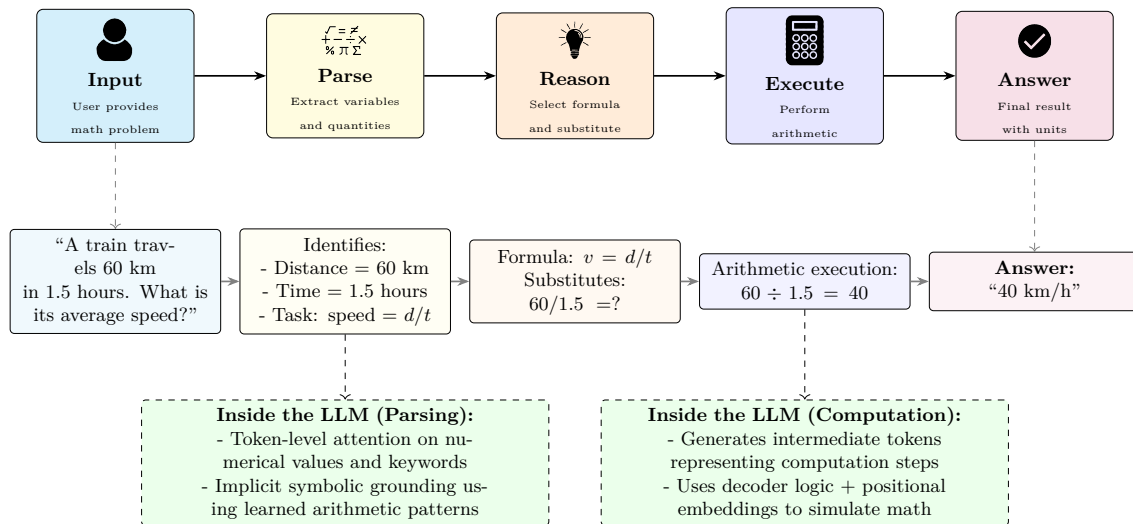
Input
User provides math problem

$\sqrt{\ }=\neq$ $+-\div\times$ $\%\ \pi\ \Sigma$

Parse
Extract variables and quantities

Reason
Select formula and substitute

Execute
Perform arithmetic

Answer
Final result with units

"A train travels 60 km in 1.5 hours. What is its average speed?"

Identifies:
- Distance = 60 km
- Time = 1.5 hours
- Task: speed = $d/t$

Formula: $v = d/t$
Substitutes:
$60/1.5\ =?$

Arithmetic execution:
$60 \div 1.5 = 40$

Answer:
"40 km/h"

Inside the LLM (Parsing):
- Token-level attention on numerical values and keywords
- Implicit symbolic grounding using learned arithmetic patterns

Inside the LLM (Computation):
- Generates intermediate tokens representing computation steps
- Uses decoder logic + positional embeddings to simulate math